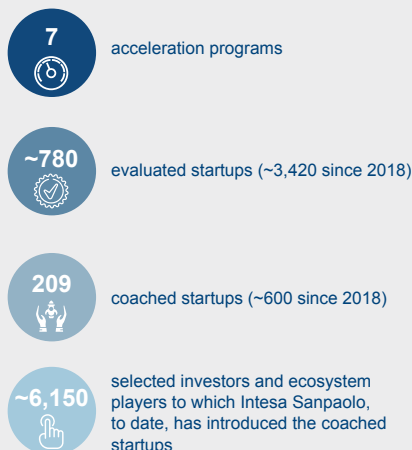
7

acceleration programs

~780

evaluated startups (~3,420 since 2018)

209

coached startups (~600 since 2018)

~6,150

selected investors and ecosystem players to which Intesa Sanpaolo, to date, has introduced the coached startups